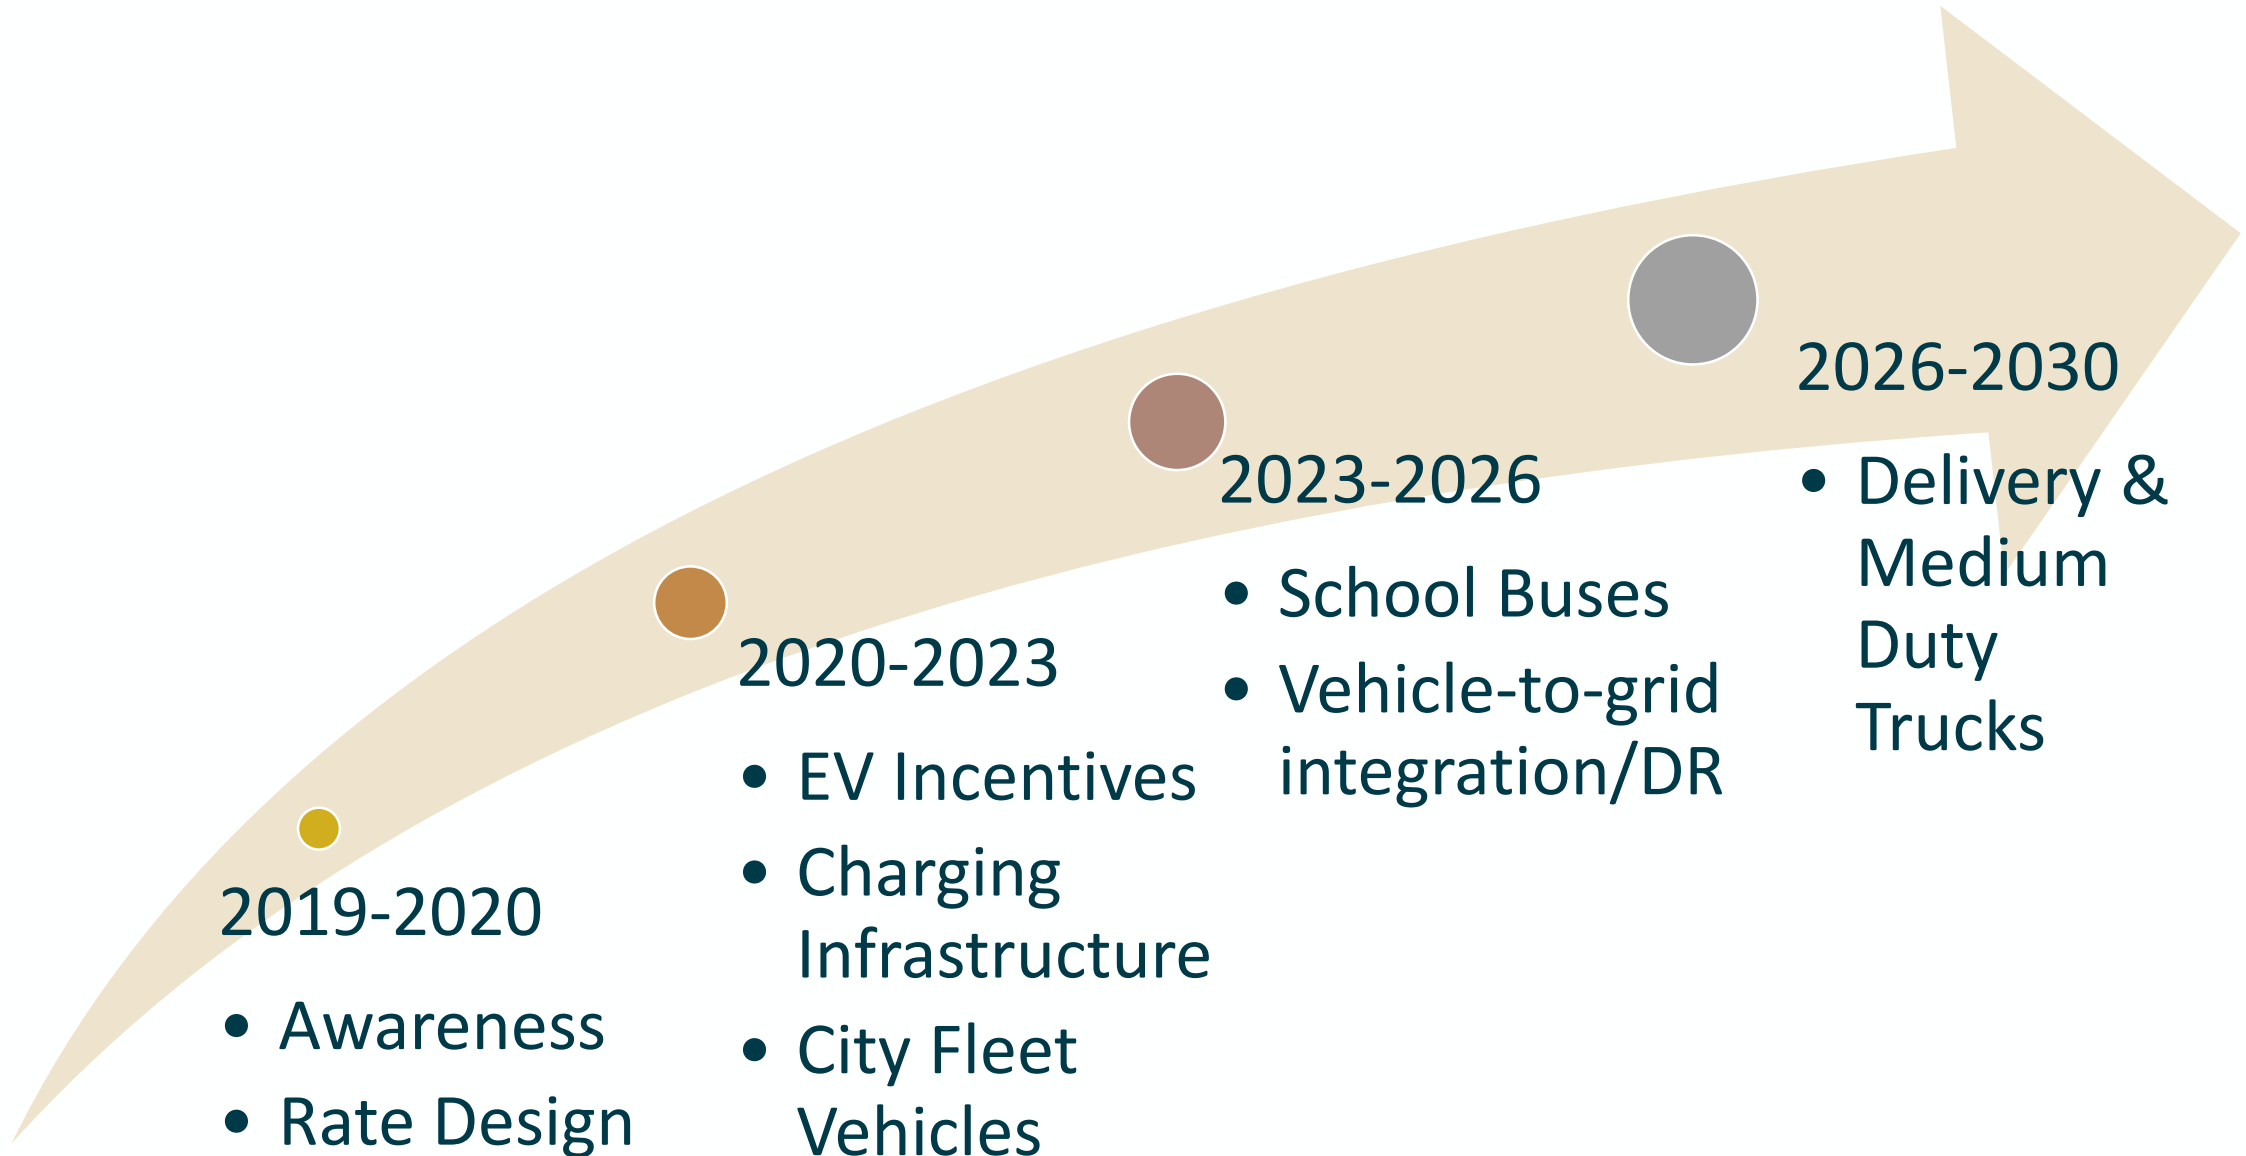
2019-2020

- Awareness
- Rate Design

2020-2023

- EV Incentives
- Charging Infrastructure
- City Fleet Vehicles

2023-2026

- School Buses
- Vehicle-to-grid integration/DR

2026-2030

- Delivery & Medium Duty Trucks